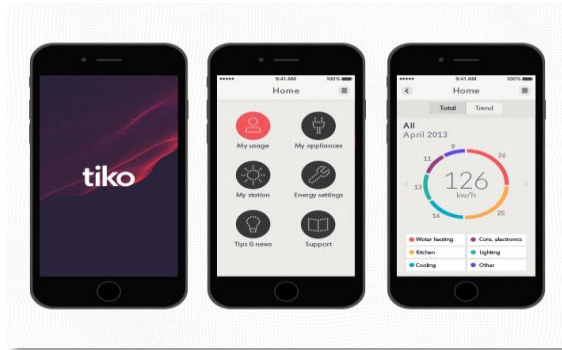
tiko

9:41 AM 100%
Home
My usage
My appliances
My station
Energy settings
Tips & news
Support

9:41 AM 100%
Home
Total Trend
All
April 2013
9
24
11
13
126
kw/h
16
25
Water heating
Cons. electronics
Kitchen
Lighting
Cooling
Other